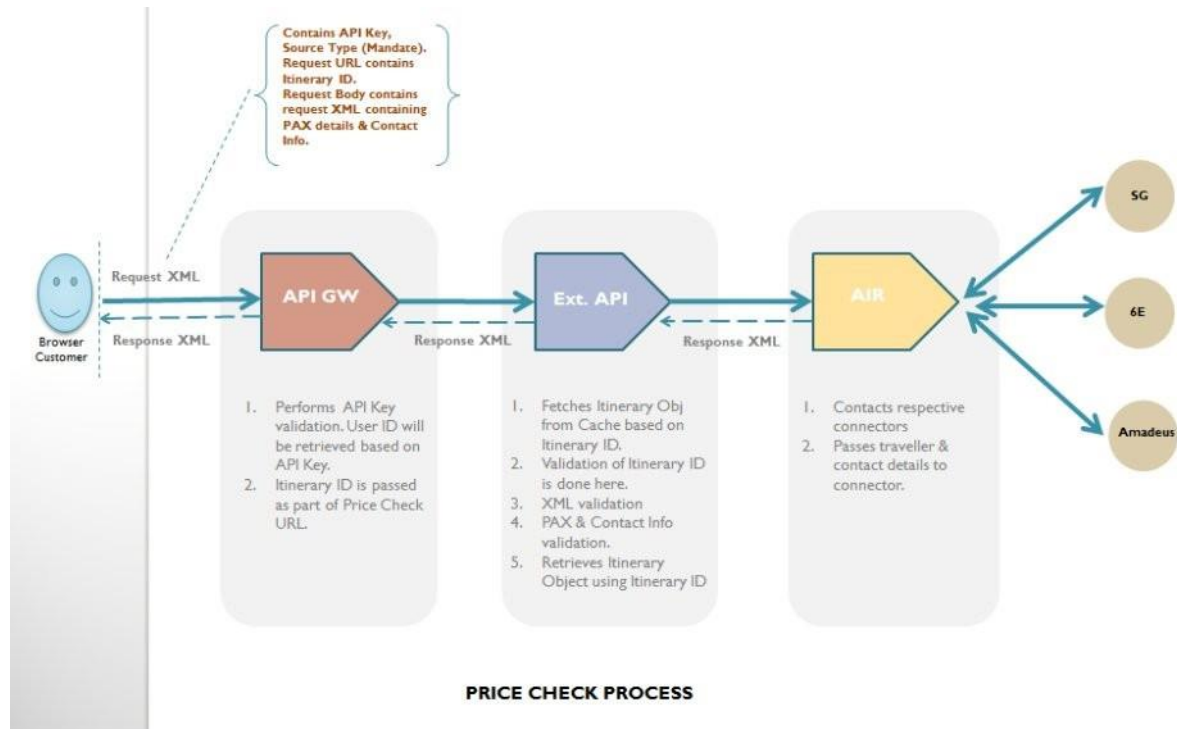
Contains API Key, Source Type (Mandate). Request URL contains Itinerary ID. Request Body contains request XML containing PAX details & Contact Info.

Request XML

Response XML

Browser Customer

API GW

Ext. API

AIR

Response XML

Response XML

SG

6E

Amadeus

1. Performs API Key validation. User ID will be retrieved based on API Key.
2. Itinerary ID is passed as part of Price Check URL.

1. Fetches Itinerary Obj from Cache based on Itinerary ID.
2. Validation of Itinerary ID is done here.
3. XML validation
4. PAX & Contact Info validation.
5. Retrieves Itinerary Object using Itinerary ID

1. Contacts respective connectors
2. Passes traveller & contact details to connector.

PRICE CHECK PROCESS